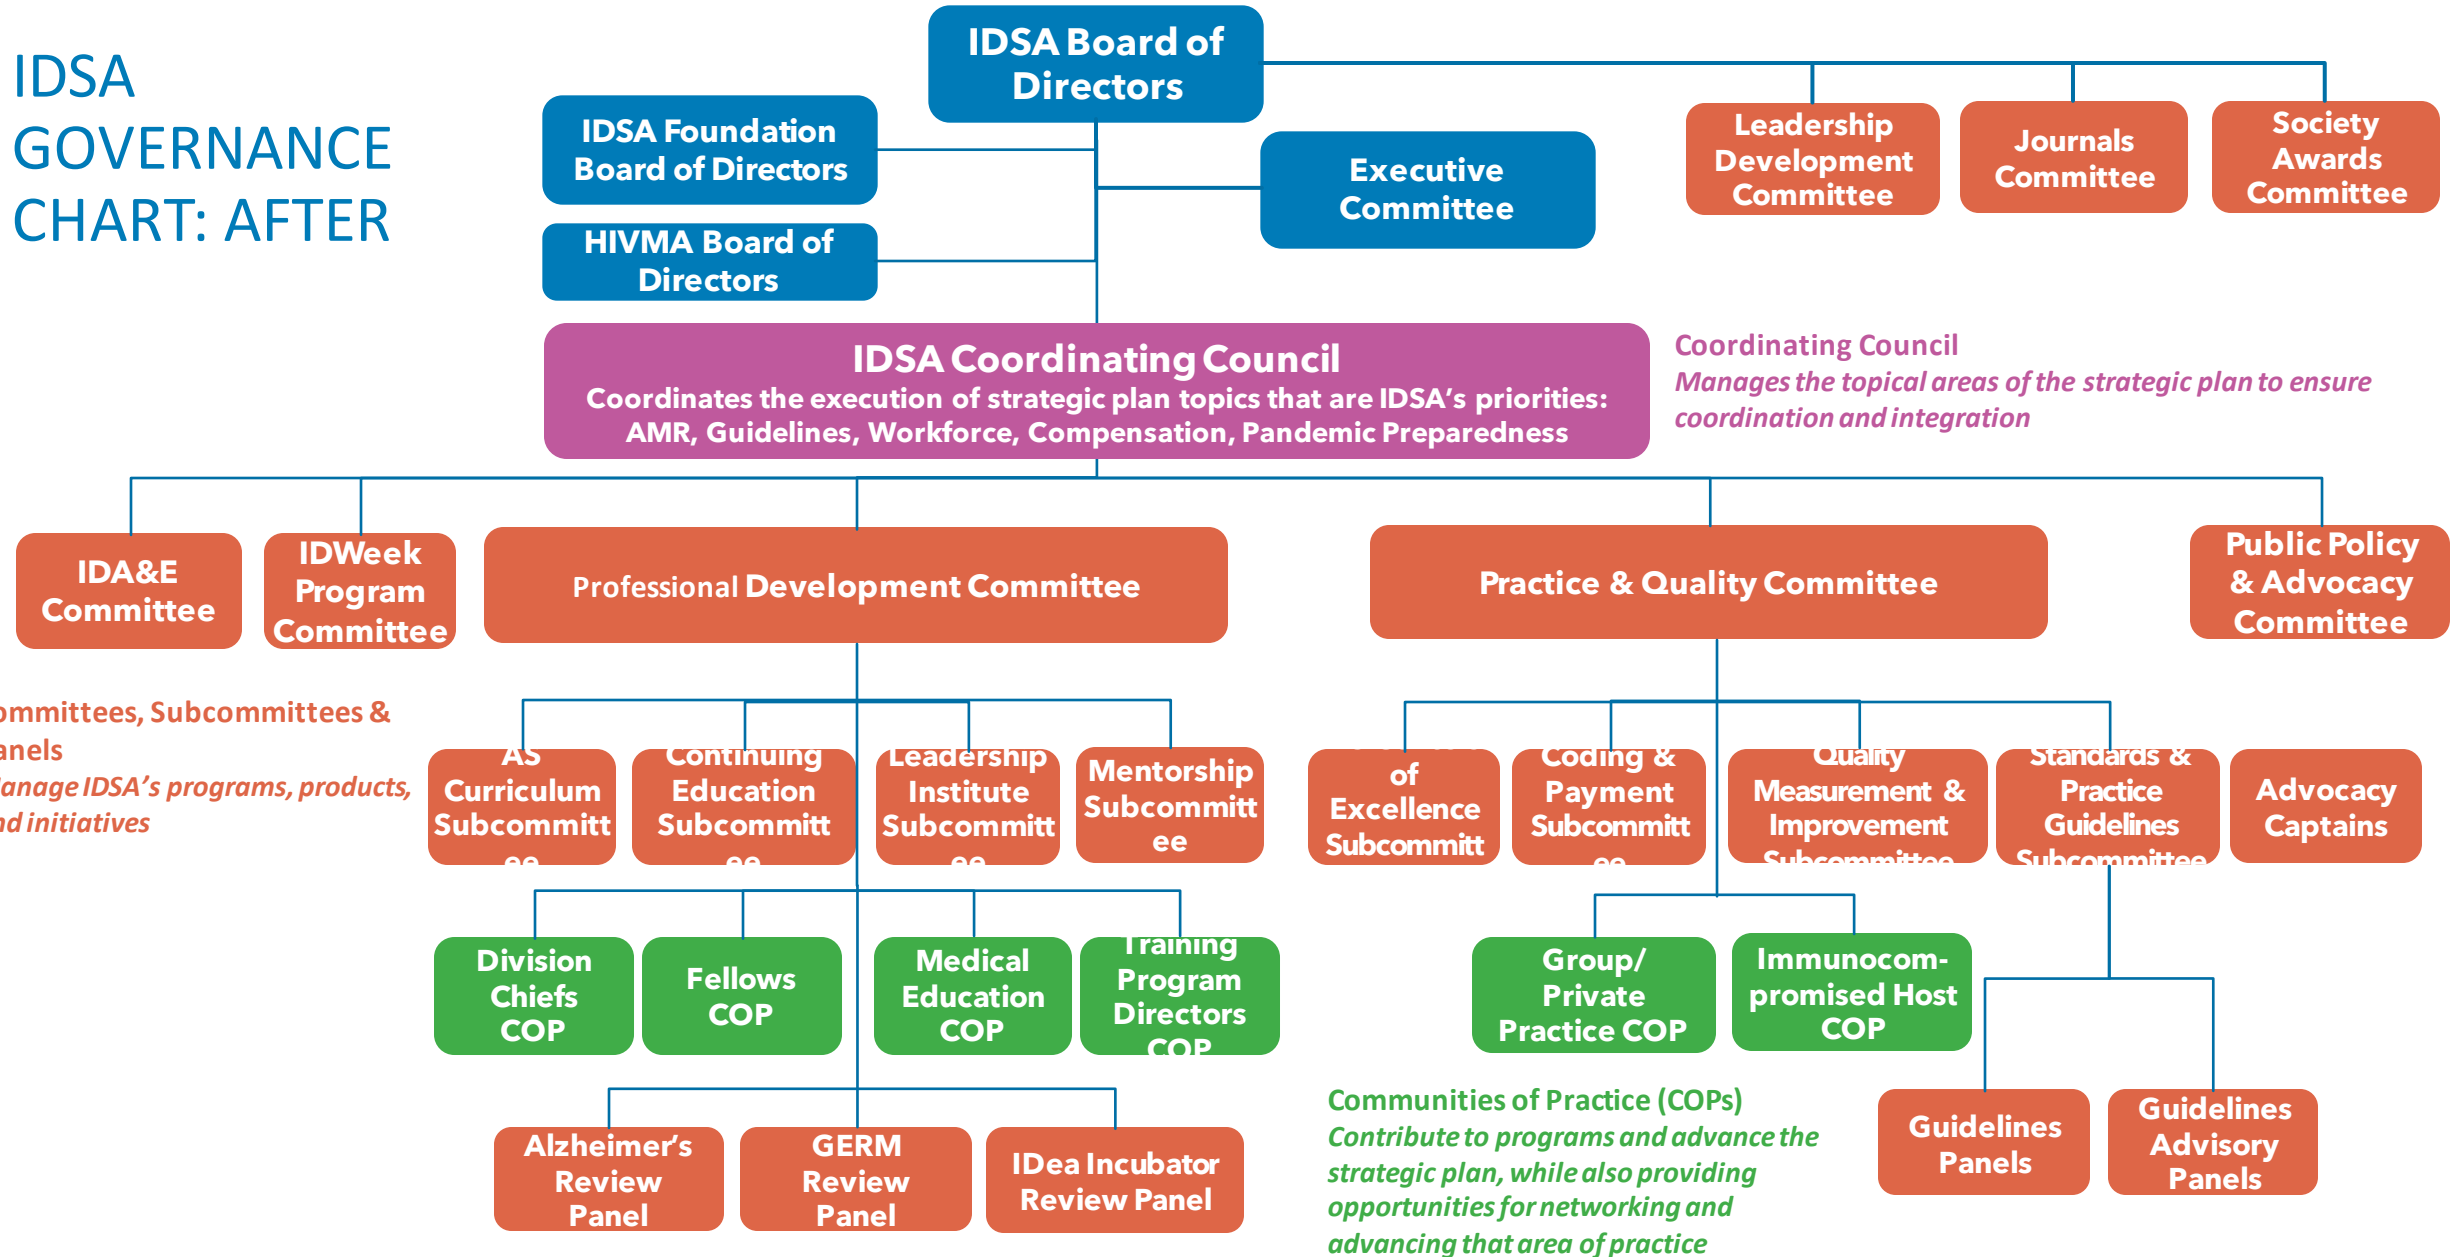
IDSA GOVERNANCE CHART: AFTER

IDSA Board of Directors

IDSA Foundation Board of Directors

HIVMA Board of Directors

Executive Committee

Leadership Development Committee

Journals Committee

Society Awards Committee

IDSA Coordinating Council
Coordinates the execution of strategic plan topics that are IDSA's priorities: AMR, Guidelines, Workforce, Compensation, Pandemic Preparedness

Coordinating Council
Manages the topical areas of the strategic plan to ensure coordination and integration

IDA&E Committee

IDWeek Program Committee

Professional Development Committee

Practice & Quality Committee

Public Policy & Advocacy Committee

ommittees, Subcommittees & anels
anage IDSA's programs, products, d initiatives

AS Curriculum Subcommitt ee

Continuing Education Subcommitt ee

Leadership Institute Subcommitt ee

Mentorship Subcommitt ee

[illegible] of Excellence Subcommitt

Coding & Payment Subcommitt ee

Quality Measurement & Improvement Subcommittee

Standards & Practice Guidelines Subcommittee

Advocacy Captains

Division Chiefs COP

Fellows COP

Medical Education COP

Training Program Directors COP

Group/ Private Practice COP

Immunocom-promised Host COP

Alzheimer's Review Panel

GERM Review Panel

IDea Incubator Review Panel

Communities of Practice (COPs)
Contribute to programs and advance the strategic plan, while also providing opportunities for networking and advancing that area of practice

Guidelines Panels

Guidelines Advisory Panels